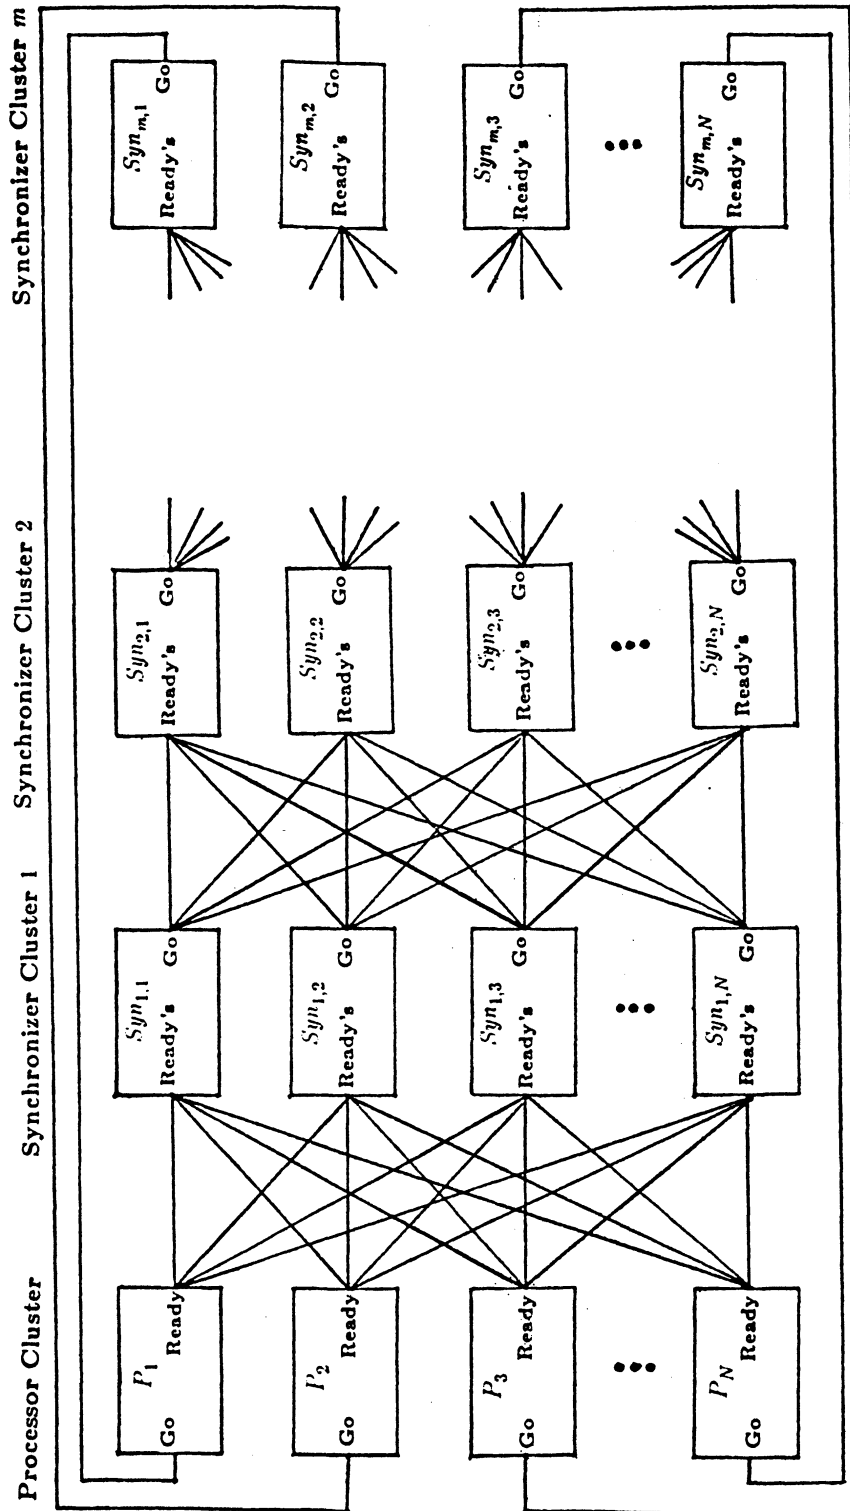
Processor Cluster

$P_1$ Ready Go

$P_2$ Ready Go

$P_3$ Ready Go

$P_N$ Ready Go

Synchronizer Cluster 1

$Syn_{1,1}$ Ready's Go

$Syn_{1,2}$ Ready's Go

$Syn_{1,3}$ Ready's Go

$Syn_{1,N}$ Ready's Go

Synchronizer Cluster 2

$Syn_{2,1}$ Ready's Go

$Syn_{2,2}$ Ready's Go

$Syn_{2,3}$ Ready's Go

$Syn_{2,N}$ Ready's Go

Synchronizer Cluster $m$

$Syn_{m,1}$ Ready's Go

$Syn_{m,2}$ Ready's Go

$Syn_{m,3}$ Ready's Go

$Syn_{m,N}$ Ready's Go